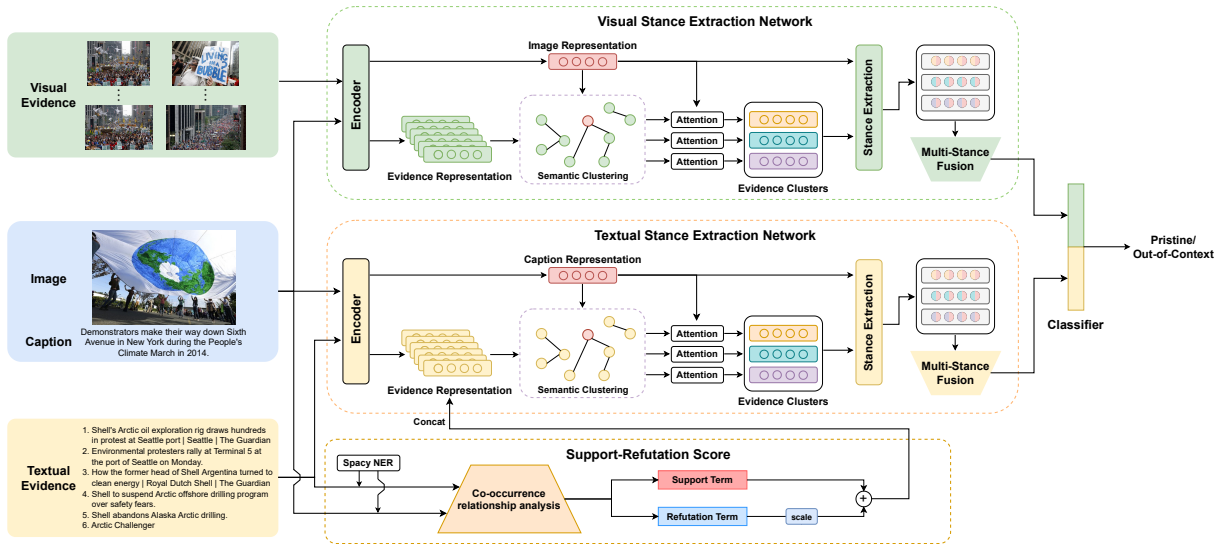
Visual Evidence

Image

Caption

Demonstrators make their way down Sixth Avenue in New York during the People's Climate March in 2014.

Textual Evidence

1. Shell's Arctic oil exploration rig draws hundreds in protest at Seattle port | Seattle | The Guardian
2. Environmental protesters rally at Terminal 5 at the port of Seattle on Monday.
3. How the former head of Shell Argentina turned to clean energy | Royal Dutch Shell | The Guardian
4. Shell to suspend Arctic offshore drilling program over safety fears.
5. Shell abandons Alaska Arctic drilling.
6. Arctic Challenger

Visual Stance Extraction Network

Encoder

Image Representation

Evidence Representation

Semantic Clustering

Attention

Attention

Attention

Evidence Clusters

Stance Extraction

Multi-Stance Fusion

Textual Stance Extraction Network

Encoder

Caption Representation

Evidence Representation

Semantic Clustering

Attention

Attention

Attention

Evidence Clusters

Stance Extraction

Multi-Stance Fusion

Concat

Classifier

Pristine/ Out-of-Context

Support-Refutation Score

Spacy NER

Co-occurrence relationship analysis

Support Term

Refutation Term

scale

+